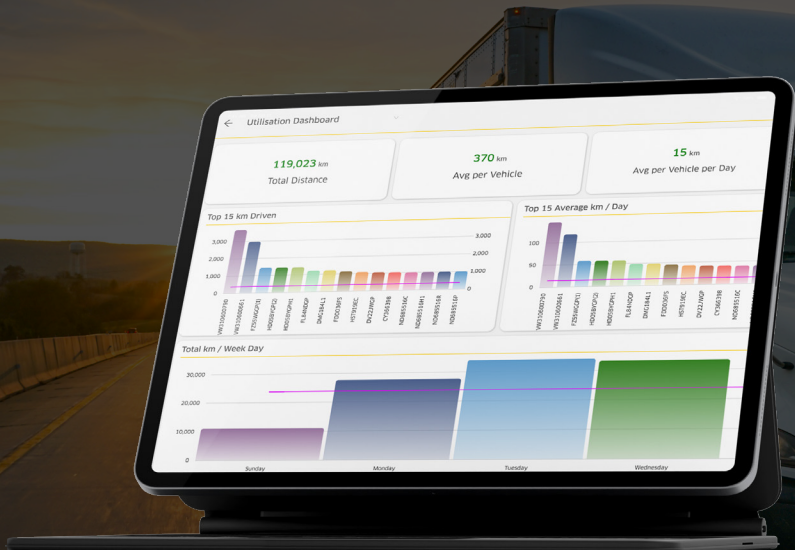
Utilisation Dashboard

119,023 km
Total Distance

370 km
Avg per Vehicle

15 km
Avg per Vehicle per Day

Top 15 km Driven

3,000
2,000
1,000
0

3,000
2,000
1,000
0

VW310000790
VW310000861
FZ55WGPH1
HD08VGPQD
HD08VGPH1
FL84DQP
DM184L1
FJ000PS
HS761BC
DV223NQP
CY5638B
ND895510C
ND895114H1
ND89551PH1
ND89551P

Top 15 Average km / Day

100
50
0

VW310000790
VW310000861
FZ55WGPH1
HD08VGPQD
HD08VGPH1
FL84DQP
DM184L1
FJ000PS
HS761BC
DV223NQP
CY5638B
ND895510C

Total km / Week Day

30,000
20,000
10,000
0

Sunday
Monday
Tuesday
Wednesday